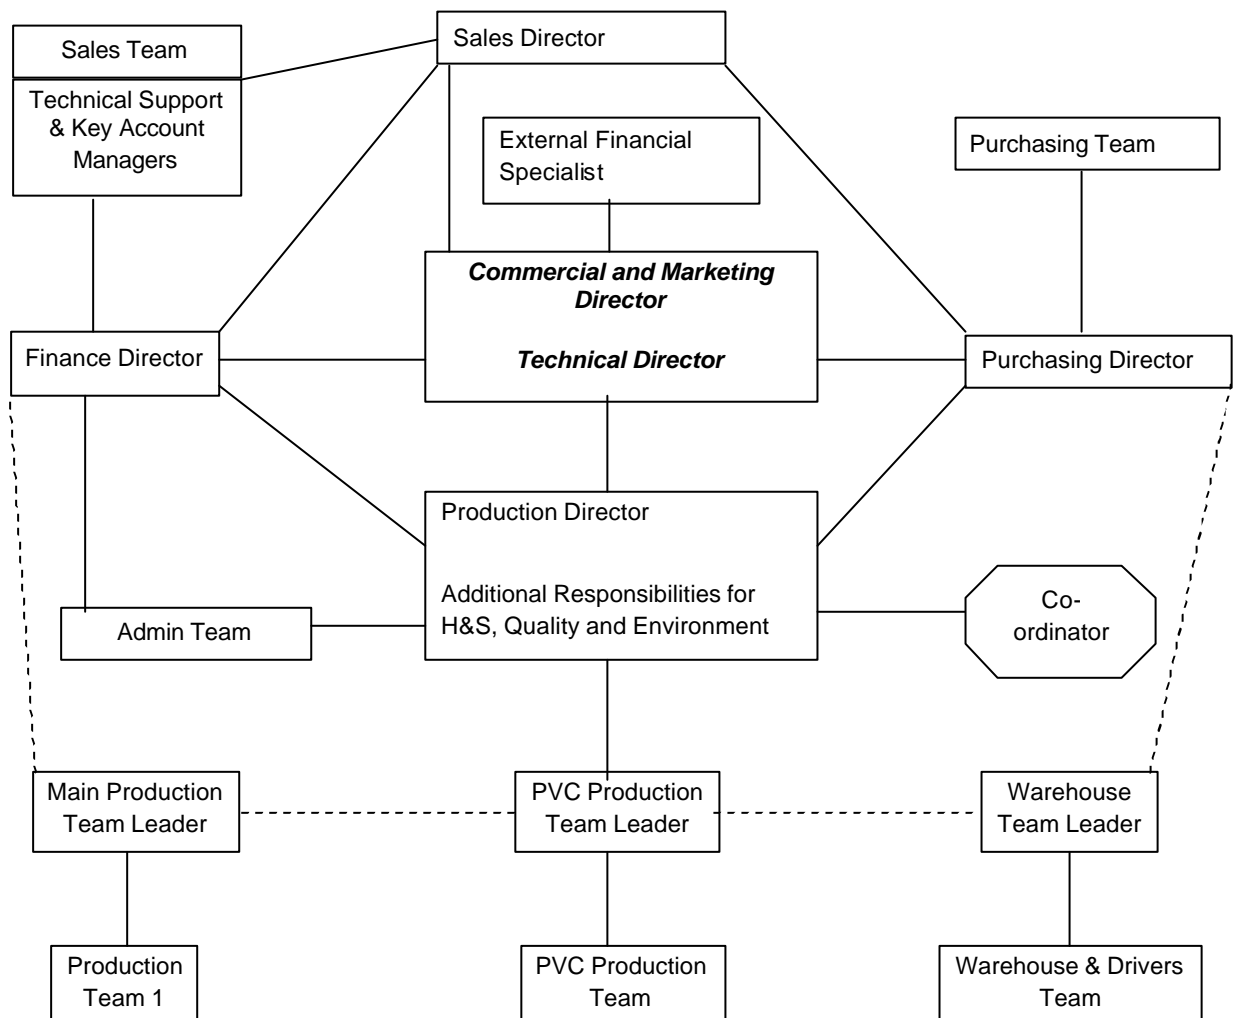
Sales Team

Technical Support & Key Account Managers

Sales Director

External Financial Specialist

Purchasing Team

***Commercial and Marketing Director***

***Technical Director***

Finance Director

Purchasing Director

Production Director

Additional Responsibilities for H&S, Quality and Environment

Admin Team

Co-ordinator

Main Production Team Leader

PVC Production Team Leader

Warehouse Team Leader

Production Team 1

PVC Production Team

Warehouse & Drivers Team